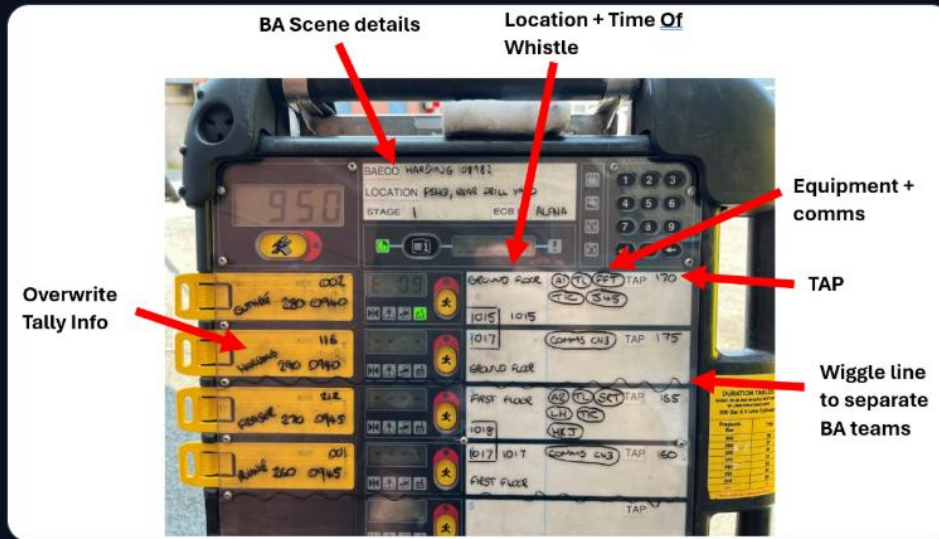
BA Scene details

Location + Time Of Whistle

Equipment + comms

TAP

Overwrite Tally Info

Wiggle line to separate BA teams

950

BAECO HARDING 108982
LOCATION FSN3, REAR DRILL YARD
STAGE 1 ECB ALANA

002
GUNNER 290 0940

116
HARDING 290 0940

212
FRASER 270 0945

001
RUNNIE 260 0945

GROUND FLOOR
A1 TL PPT
TIC J45
1015 1015
TAP 170

1017
COMMS CH3 TAP 175
GROUND FLOOR

FIRST FLOOR
A2 TL SCT
LH TIC
HKJ
1018
TAP 165

1017 1017
COMMS CH3 TAP 160
FIRST FLOOR

TAP

1 2 3
4 5 6
7 8 9
0

DURATION TABLE
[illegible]